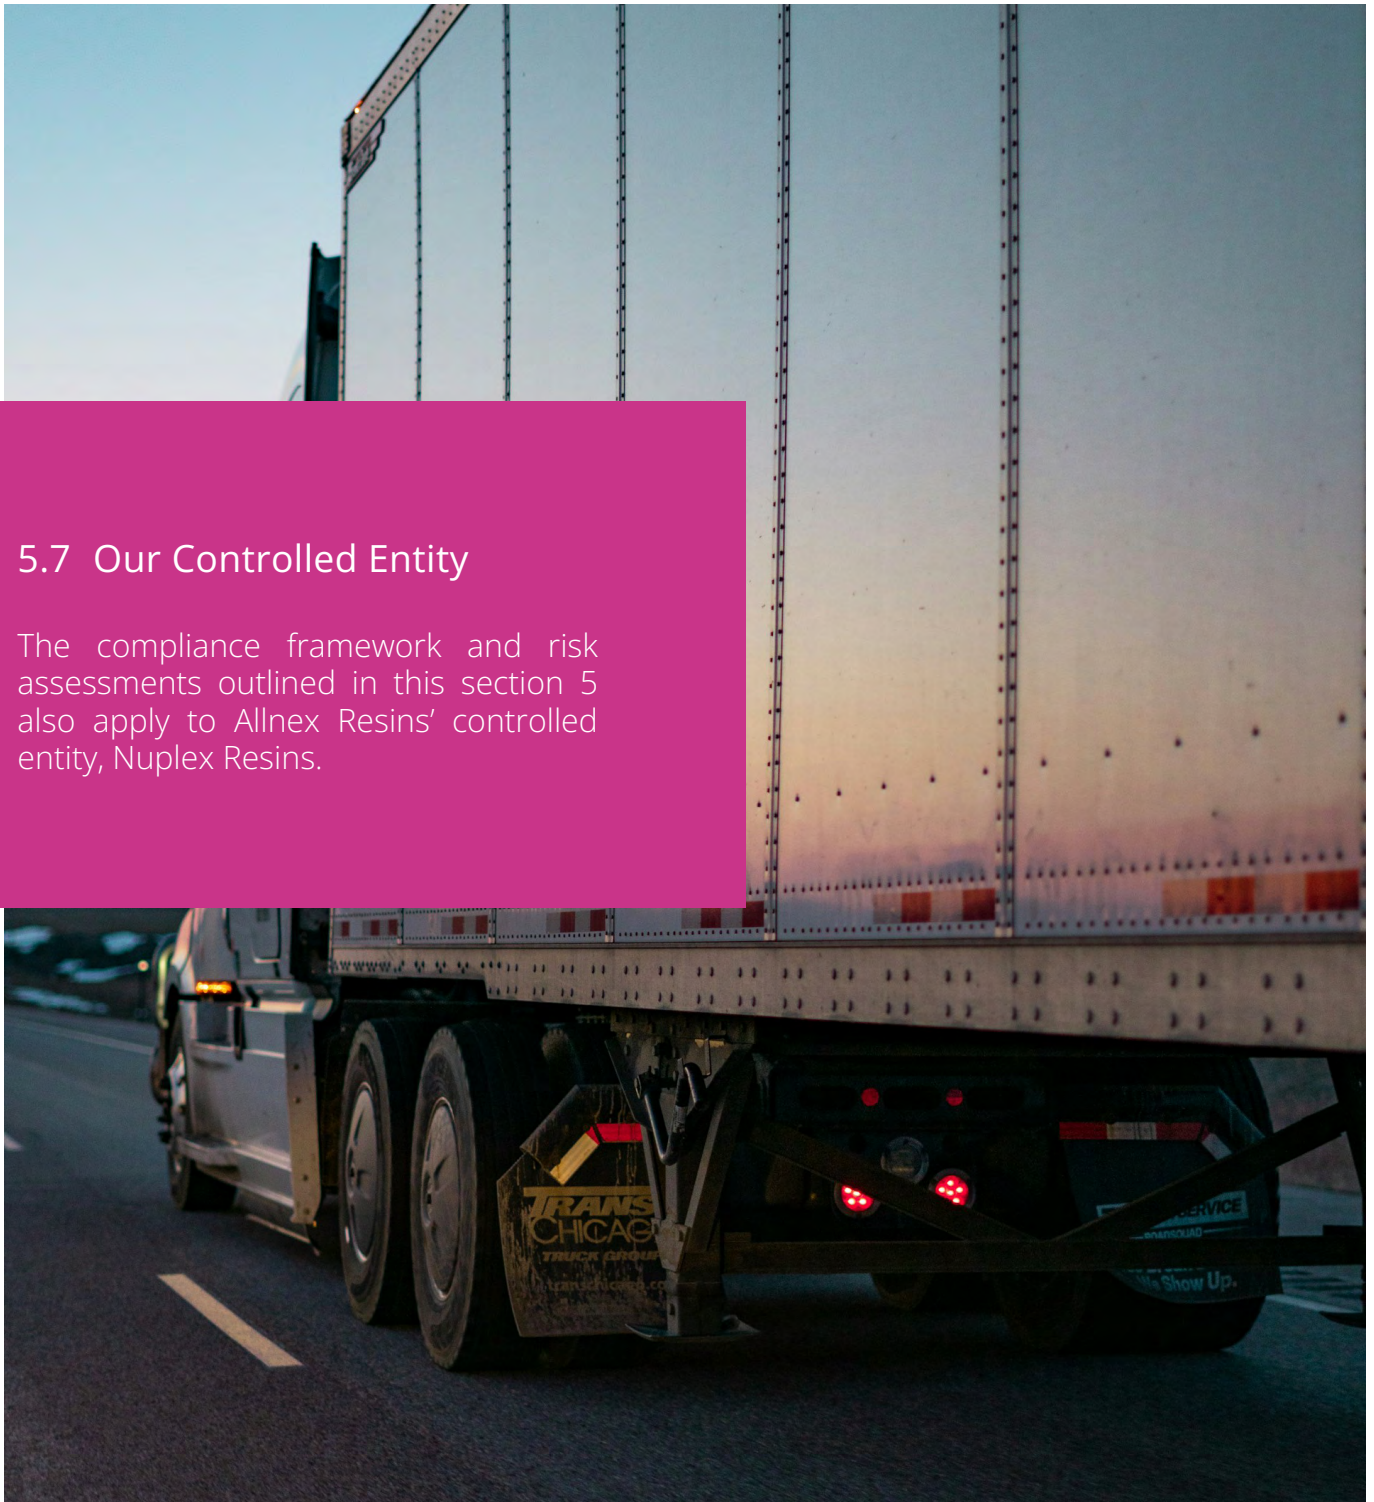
5.7 Our Controlled Entity

The compliance framework and risk assessments outlined in this section 5 also apply to Allnex Resins' controlled entity, Nuplex Resins.

TRANS CHICAG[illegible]
TRUCK GROU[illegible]
transchicago.co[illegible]

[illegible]SERVICE
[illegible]ROADSQUAD
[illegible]e Show Up.